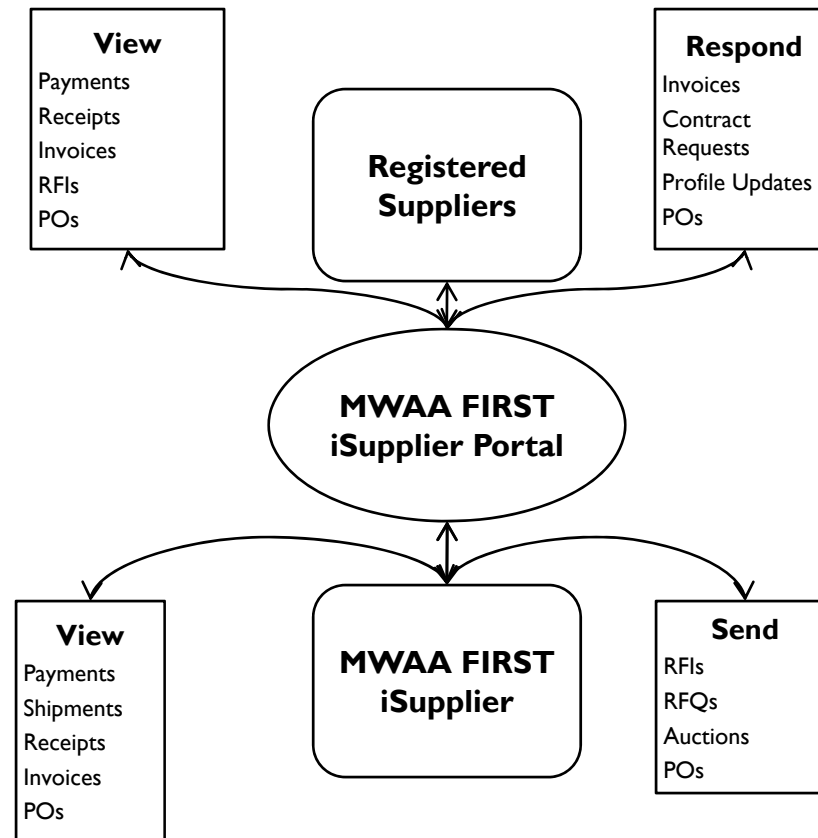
View
Payments
Receipts
Invoices
RFIs
POs

Registered Suppliers

Respond
Invoices
Contract Requests
Profile Updates
POs

MWAA FIRST iSupplier Portal

View
Payments
Shipments
Receipts
Invoices
POs

MWAA FIRST iSupplier

Send
RFIs
RFQs
Auctions
POs